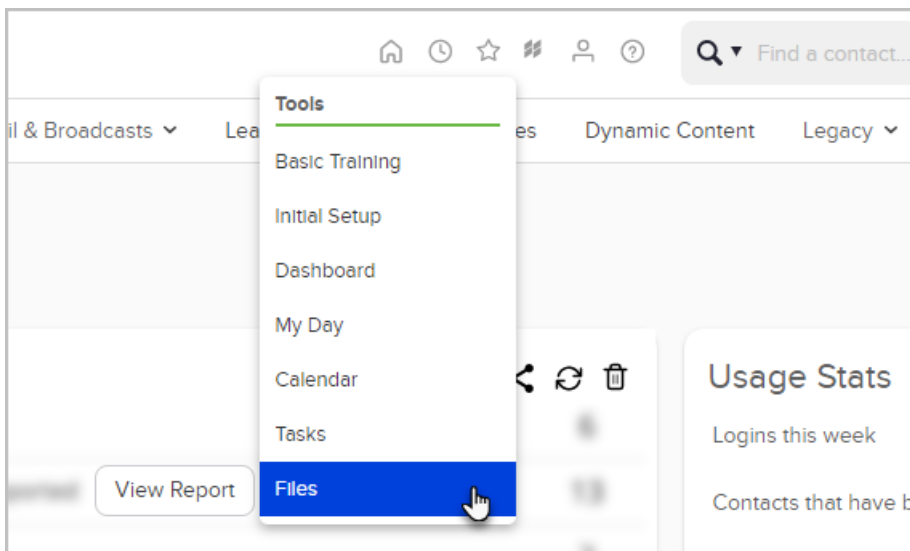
Find a contact...

il & Broadcasts

Lea

es

Dynamic Content

Legacy

Tools

Basic Training

Initial Setup

Dashboard

My Day

Calendar

Tasks

Files

View Report

Usage Stats

Logins this week

Contacts that have b